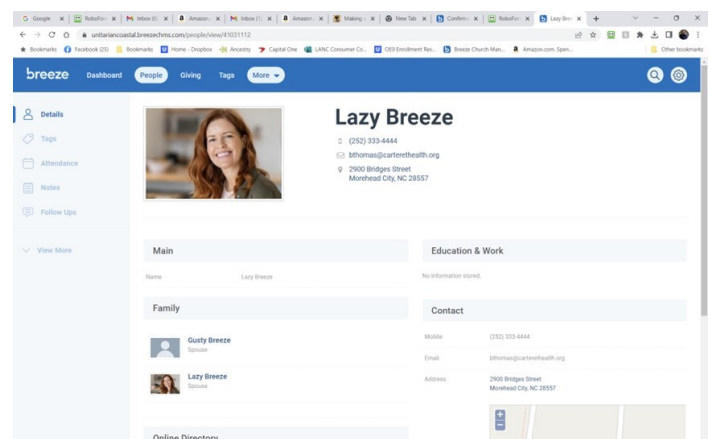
G Google | RoboForm | Inbox (6) | Amazon | Inbox (1) | Amazon | Making | New Tab | Confirm | RoboForm | Lazy Bree | +

unitariancoastal.breezechms.com/people/view/41031112

Bookmarks | Facebook (25) | Bookmarks | Home - Dropbox | Ancestry | Capital One | LANC Consumer Co... | OEF Enrollment Res... | Breeze Church Man... | Amazon.com. Spen... | Other bookmarks

breeze Dashboard People Giving Tags More

Details
Tags
Attendance
Notes
Follow Ups

View More

Lazy Breeze
(252) 333-4444
bthomas@carterethealth.org
2900 Bridges Street
Morehead City, NC 28557

Main

Name Lazy Breeze

Family

Gusty Breeze
Spouse

Lazy Breeze
Spouse

Online Directory

Education & Work

No information stored.

Contact

Mobile (252) 333-4444

Email bthomas@carterethealth.org

Address 2900 Bridges Street
Morehead City, NC 28557